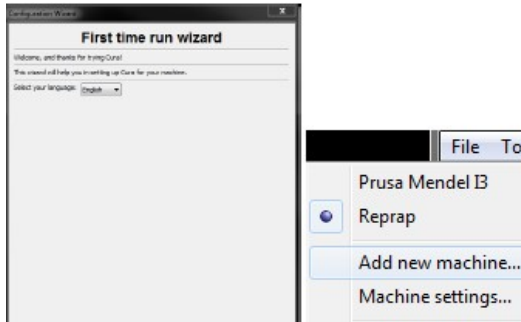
Configuration Wizard

First time run wizard

Welcome, and thanks for trying Cura!

This wizard will help you in setting up Cura for your machine.

Select your language: English

File To

Prusa Mendel I3

Reprap

Add new machine...

Machine settings...